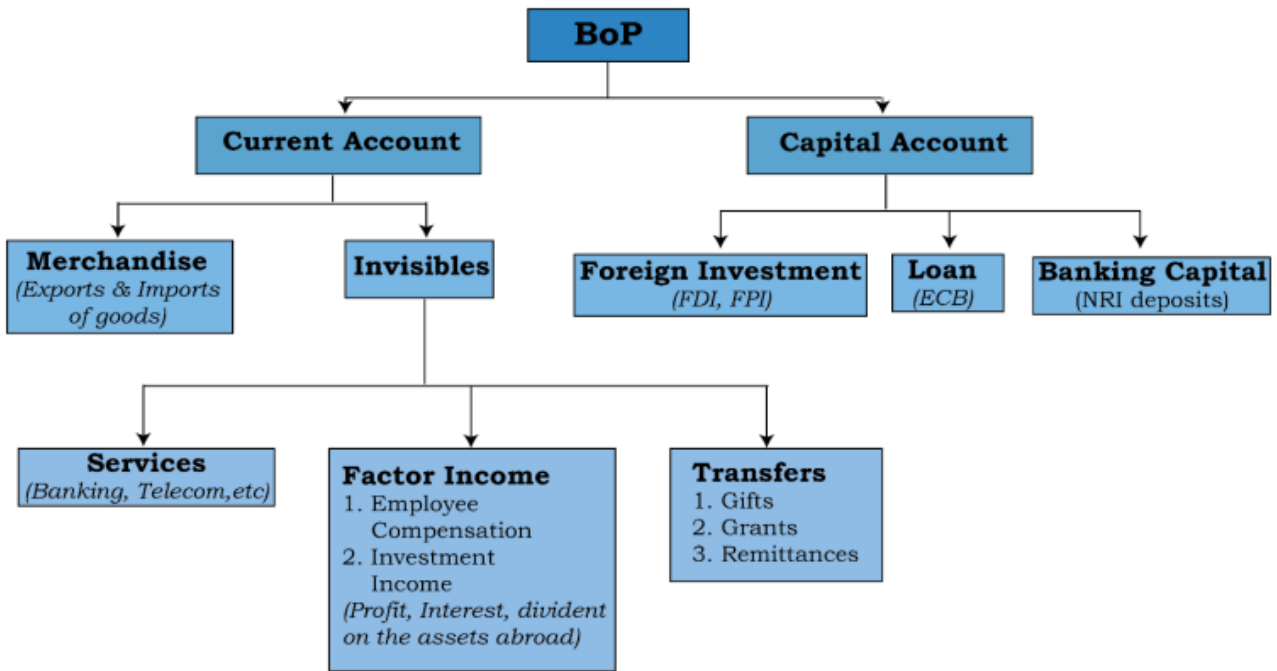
BoP

Current Account

Capital Account

Merchandise
(Exports & Imports of goods)

Invisibles

Foreign Investment
(FDI, FPI)

Loan
(ECB)

Banking Capital
(NRI deposits)

Services
(Banking, Telecom,etc)

Factor Income
1. Employee Compensation
2. Investment Income
(Profit, Interest, divident on the assets abroad)

Transfers
1. Gifts
2. Grants
3. Remittances